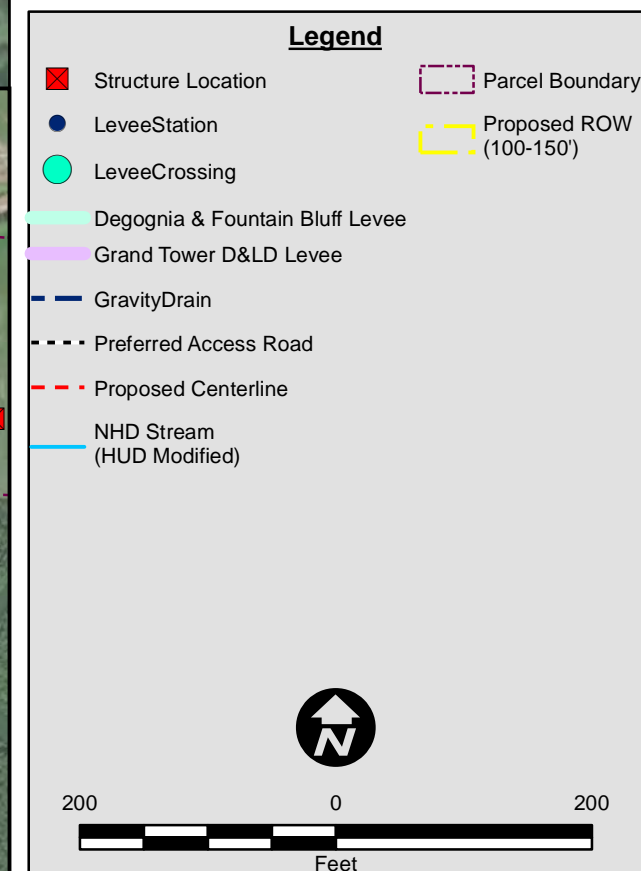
Legend

Structure Location

LeveeStation

LeveeCrossing

Degognia & Fountain Bluff Levee

Grand Tower D&LD Levee

GravityDrain

Preferred Access Road

Proposed Centerline

NHD Stream (HUD Modified)

Parcel Boundary

Proposed ROW (100-150')

N

200 0 200

Feet